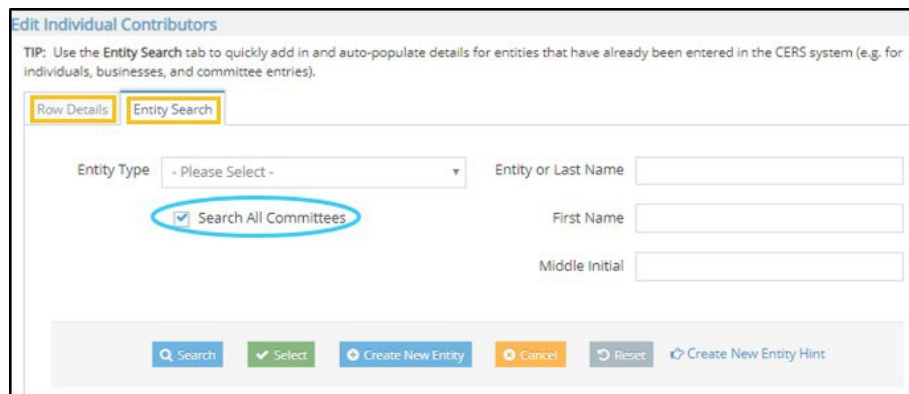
Edit Individual Contributors

TIP: Use the Entity Search tab to quickly add in and auto-populate details for entities that have already been entered in the CERS system (e.g. for individuals, businesses, and committee entries).

Row Details | Entity Search

Entity Type - Please Select -

Search All Committees

Entity or Last Name

First Name

Middle Initial

Search | Select | Create New Entity | Cancel | Reset | Create New Entity Hint